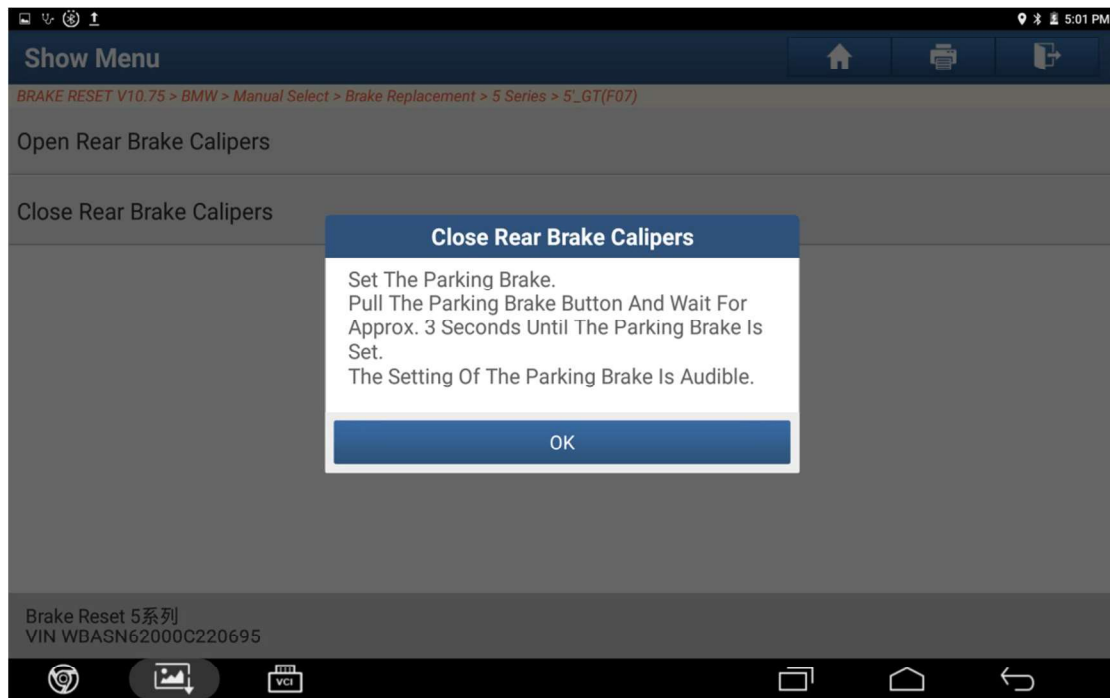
5:01 PM

Show Menu

BRAKE RESET V10.75 > BMW > Manual Select > Brake Replacement > 5 Series > 5'_GT(F07)

Open Rear Brake Calipers

Close Rear Brake Calipers

Close Rear Brake Calipers

Set The Parking Brake.
Pull The Parking Brake Button And Wait For Approx. 3 Seconds Until The Parking Brake Is Set.
The Setting Of The Parking Brake Is Audible.

OK

Brake Reset 5系列
VIN WBASN62000C220695

VCI